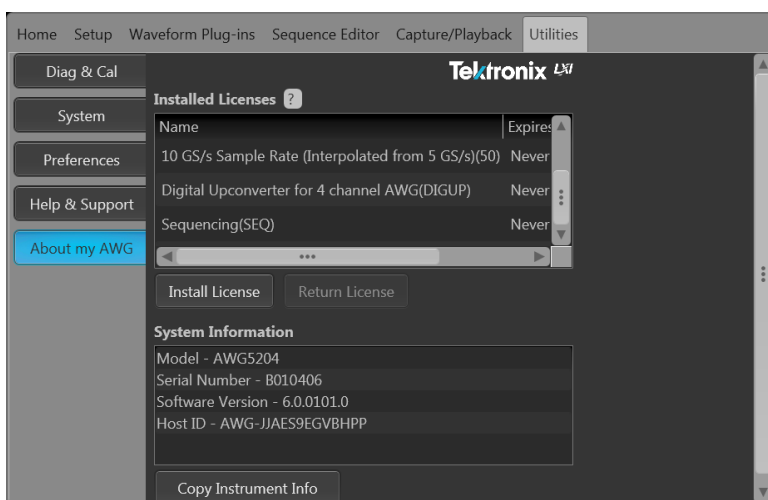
Home Setup Waveform Plug-ins Sequence Editor Capture/Playback Utilities

Diag & Cal
System
Preferences
Help & Support
About my AWG

Tektronix LXI

Installed Licenses ?

| Name | Expires |
|---|---|
| 10 GS/s Sample Rate (Interpolated from 5 GS/s)(50) | Never |
| Digital Upconverter for 4 channel AWG(DIGUP) | Never |
| Sequencing(SEQ) | Never |

Install License Return License

System Information

Model - AWG5204
Serial Number - B010406
Software Version - 6.0.0101.0
Host ID - AWG-JJAES9EGVBHPP

Copy Instrument Info